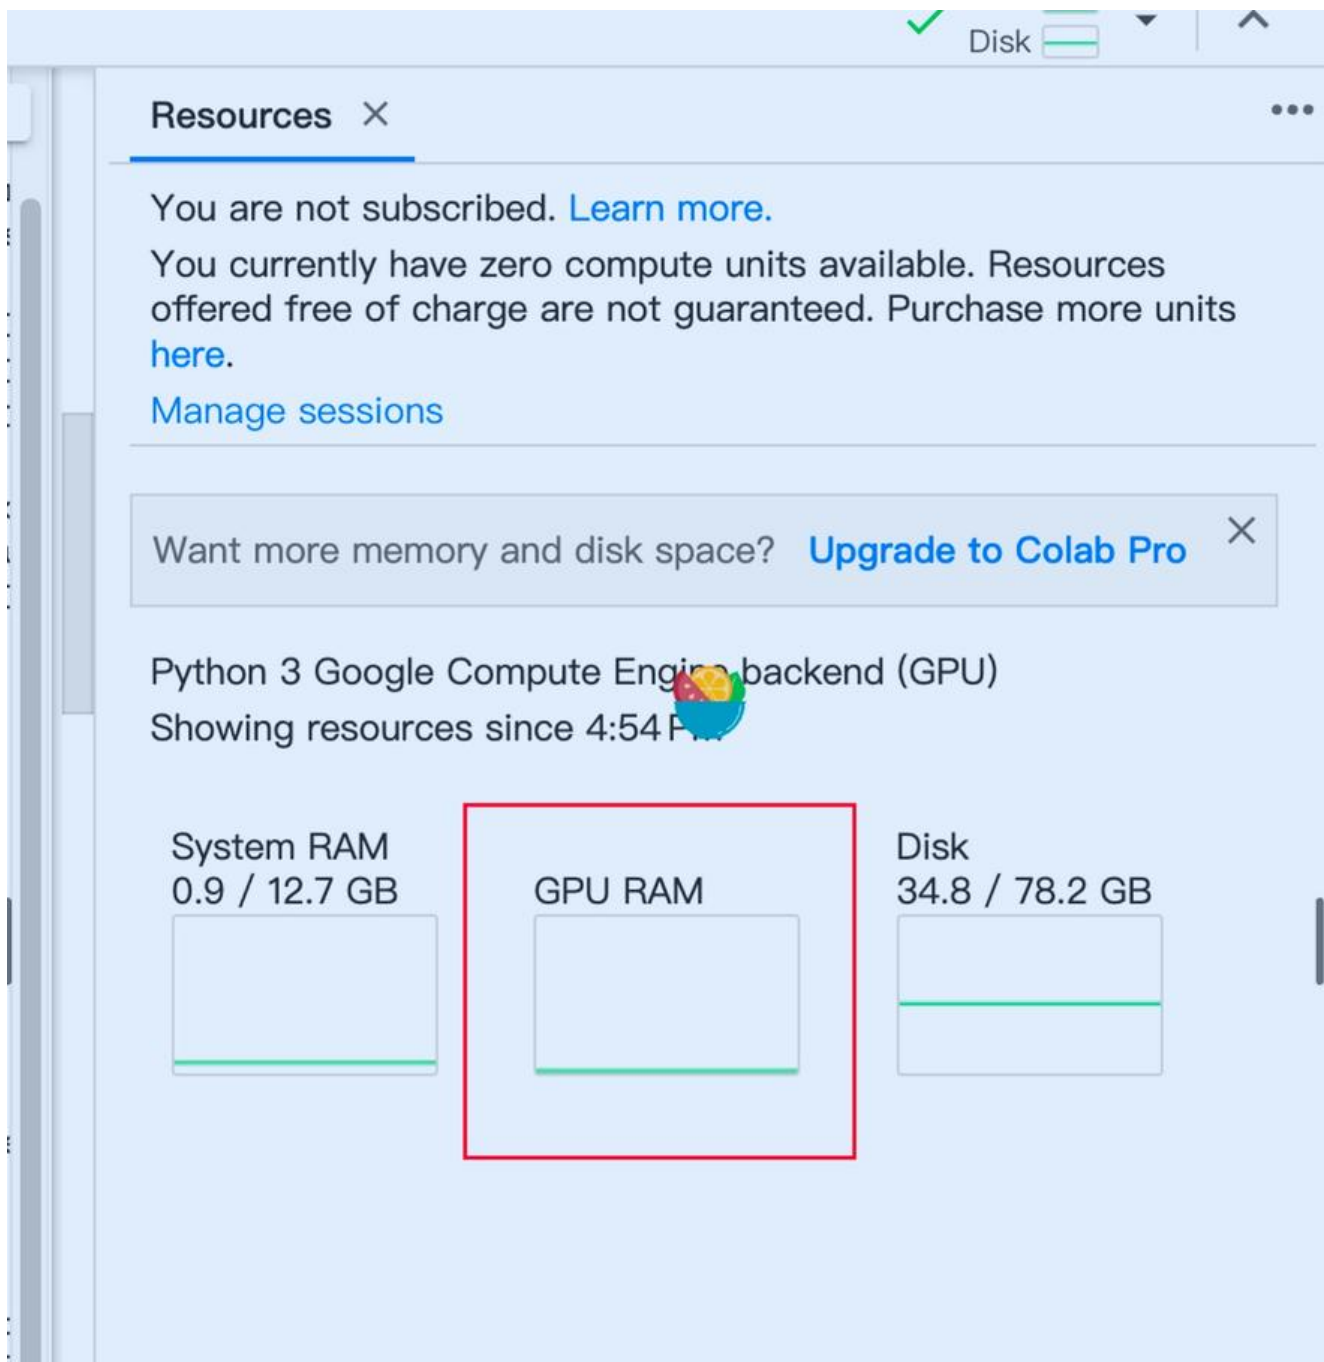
Disk

Resources ×

You are not subscribed. Learn more.

You currently have zero compute units available. Resources offered free of charge are not guaranteed. Purchase more units here.

Manage sessions

Want more memory and disk space? Upgrade to Colab Pro ×

Python 3 Google Compute Engi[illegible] backend (GPU)
Showing resources since 4:54 P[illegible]

System RAM
0.9 / 12.7 GB

GPU RAM

Disk
34.8 / 78.2 GB